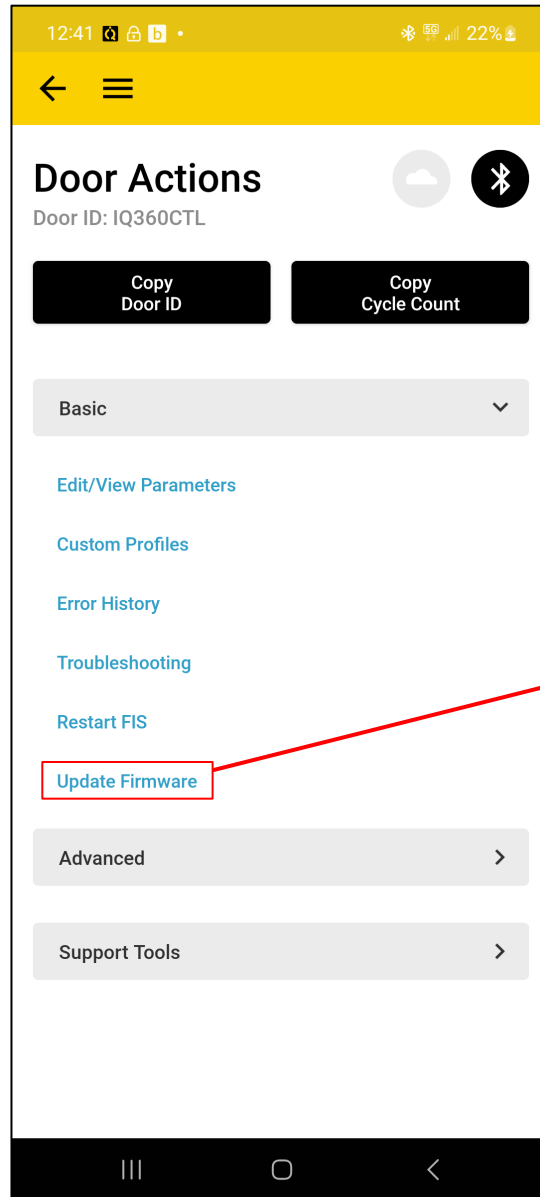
12:41 b • 5G 22%

Door Actions
Door ID: IQ360CTL

Copy Door ID

Copy Cycle Count

Basic

Edit/View Parameters

Custom Profiles

Error History

Troubleshooting

Restart FIS

Update Firmware

Advanced

Support Tools